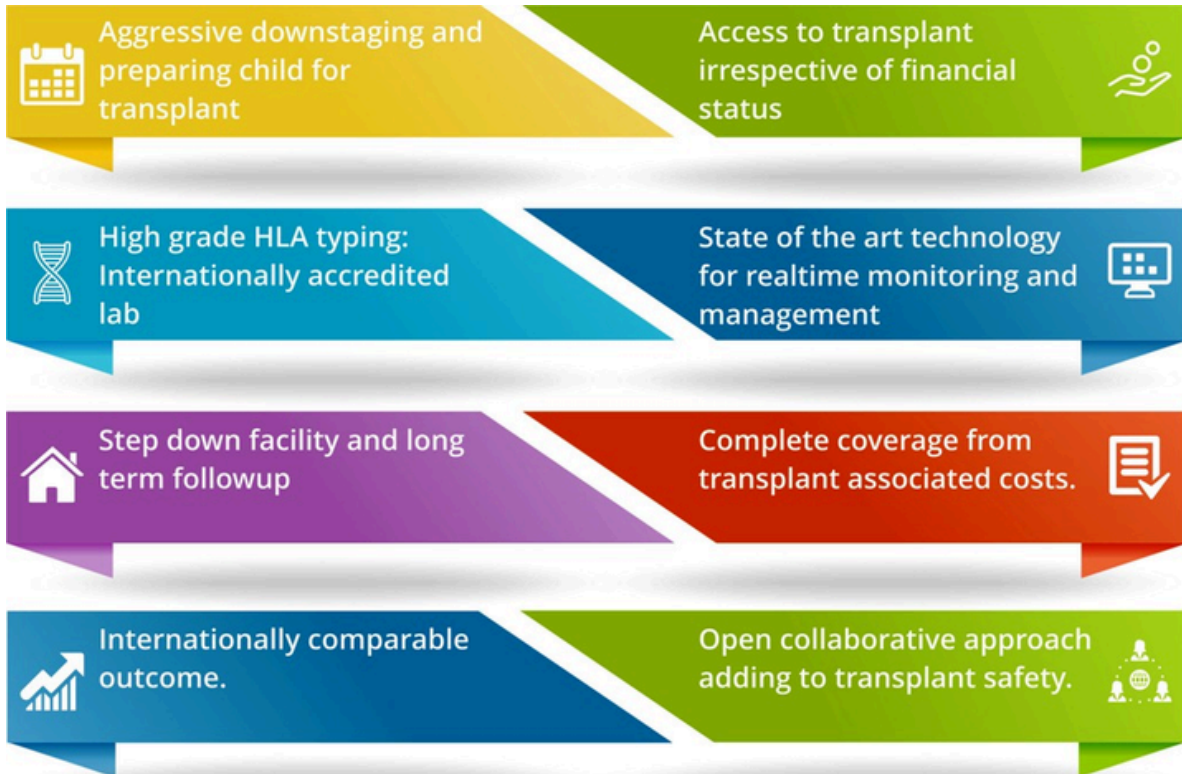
Aggressive downstaging and preparing child for transplant

Access to transplant irrespective of financial status

High grade HLA typing: Internationally accredited lab

State of the art technology for realtime monitoring and management

Step down facility and long term followup

Complete coverage from transplant associated costs.

Internationally comparable outcome.

Open collaborative approach adding to transplant safety.